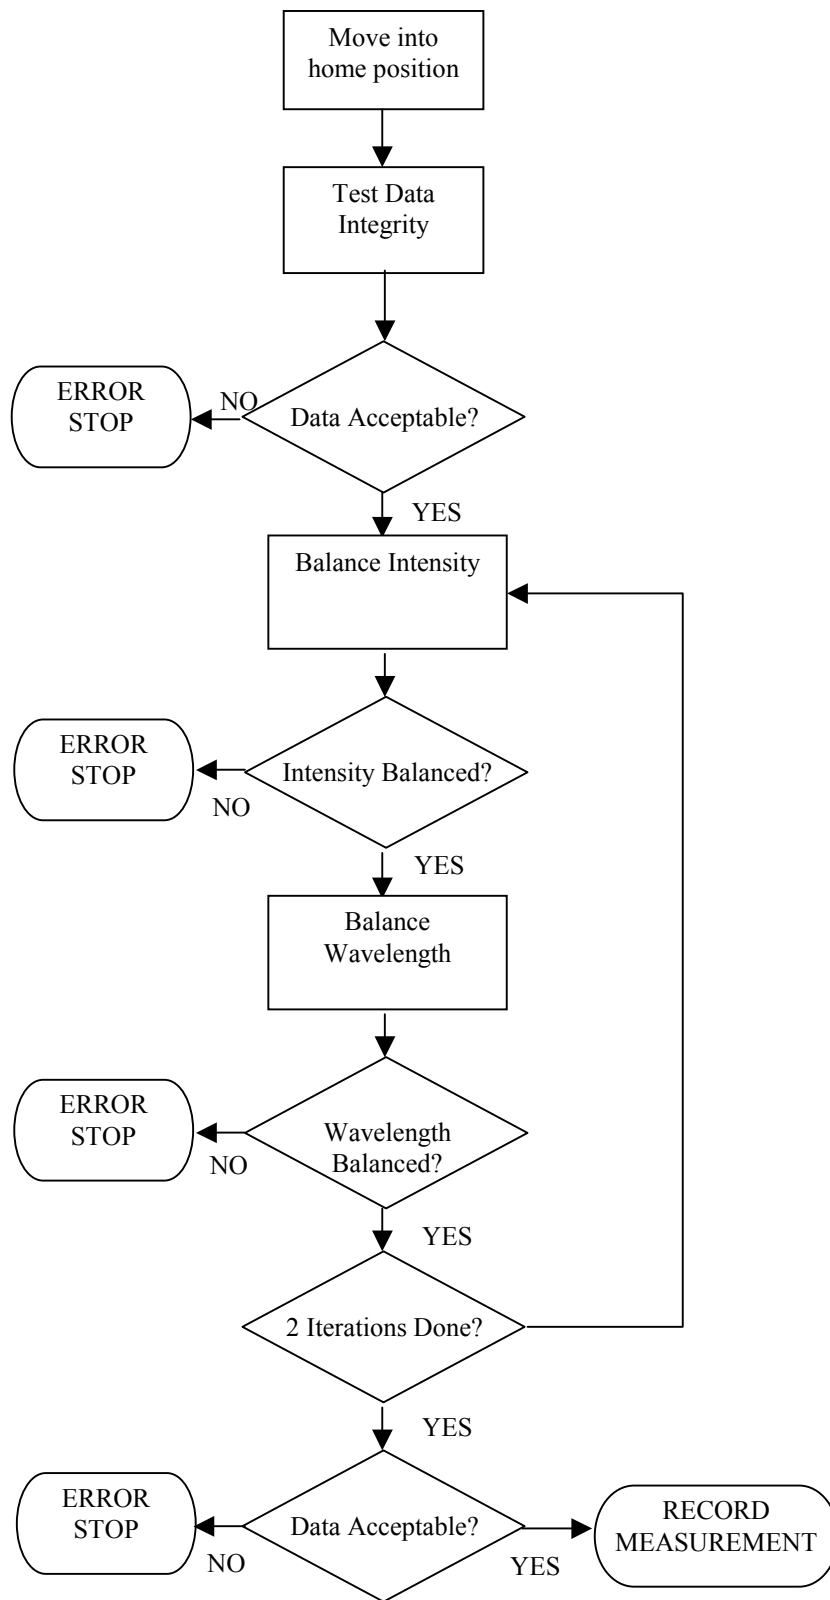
Move into home position

Test Data Integrity

ERROR STOP

NO

Data Acceptable?

YES

Balance Intensity

ERROR STOP

Intensity Balanced?

NO

YES

Balance Wavelength

ERROR STOP

Wavelength Balanced?

NO

YES

2 Iterations Done?

YES

ERROR STOP

Data Acceptable?

RECORD MEASUREMENT

NO

YES